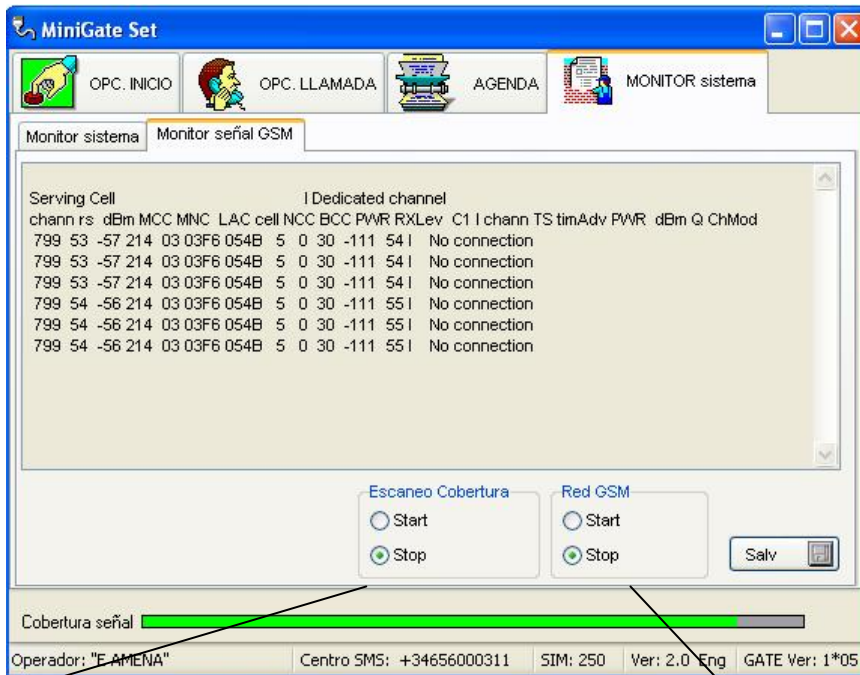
MiniGate Set

OPC. INICIO
OPC. LLAMADA
AGENDA
MONITOR sistema

Monitor sistema
Monitor señal GSM

Serving Cell | Dedicated channel
chann rs dBm MCC MNC LAC cell NCC BCC PWR RXLev C1 | chann TS timAdv PWR dBm Q ChMod
799 53 -57 214 03 03F6 054B 5 0 30 -111 54 | No connection
799 53 -57 214 03 03F6 054B 5 0 30 -111 54 | No connection
799 53 -57 214 03 03F6 054B 5 0 30 -111 54 | No connection
799 54 -56 214 03 03F6 054B 5 0 30 -111 55 | No connection
799 54 -56 214 03 03F6 054B 5 0 30 -111 55 | No connection
799 54 -56 214 03 03F6 054B 5 0 30 -111 55 | No connection

Escaneo Cobertura
Start
Stop

Red GSM
Start
Stop

Salv

Cobertura señal

Operador: "E AMENA" | Centro SMS: +34656000311 | SIM: 250 | Ver: 2.0 Eng | GATE Ver: 1*05